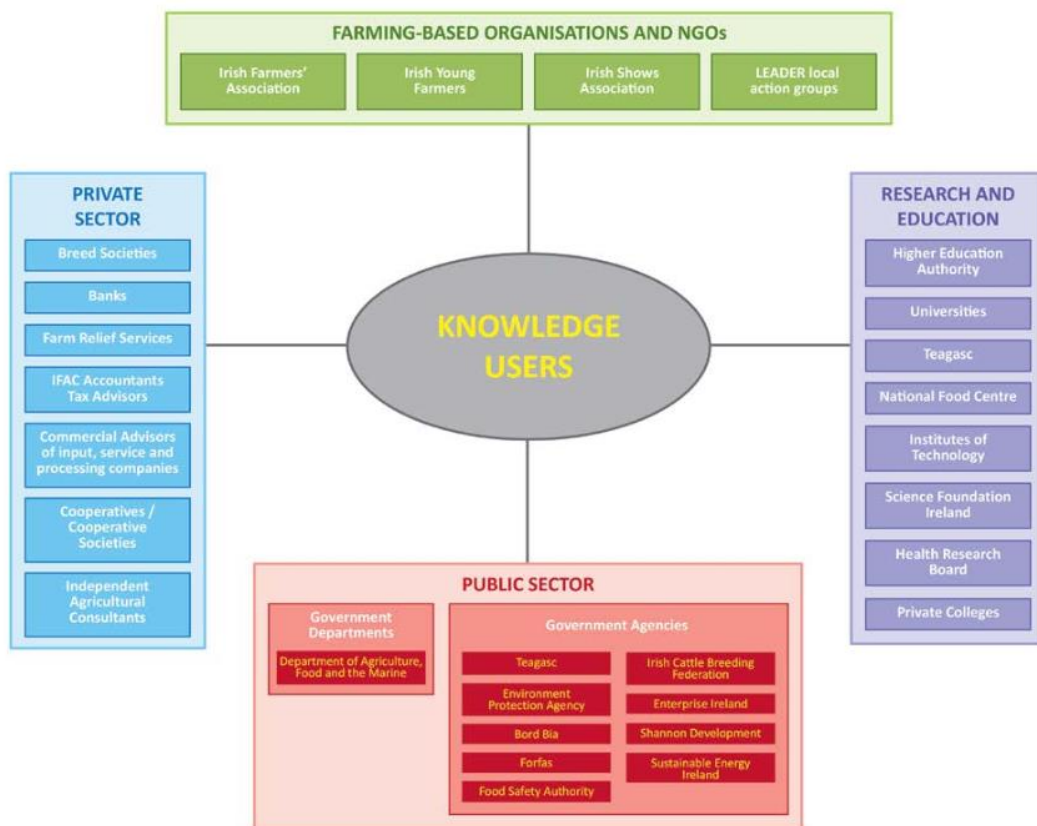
FARMING-BASED ORGANISATIONS AND NGOs

Irish Farmers' Association

Irish Young Farmers

Irish Shows Association

LEADER local action groups

PRIVATE SECTOR

Breed Societies

Banks

Farm Relief Services

IFAC Accountants Tax Advisors

Commercial Advisors of input, service and processing companies

Cooperatives / Cooperative Societies

Independent Agricultural Consultants

KNOWLEDGE USERS

RESEARCH AND EDUCATION

Higher Education Authority

Universities

Teagasc

National Food Centre

Institutes of Technology

Science Foundation Ireland

Health Research Board

Private Colleges

PUBLIC SECTOR

Government Departments

Department of Agriculture, Food and the Marine

Government Agencies

Teagasc

Environment Protection Agency

Bord Bia

Forfas

Food Safety Authority

Irish Cattle Breeding Federation

Enterprise Ireland

Shannon Development

Sustainable Energy Ireland